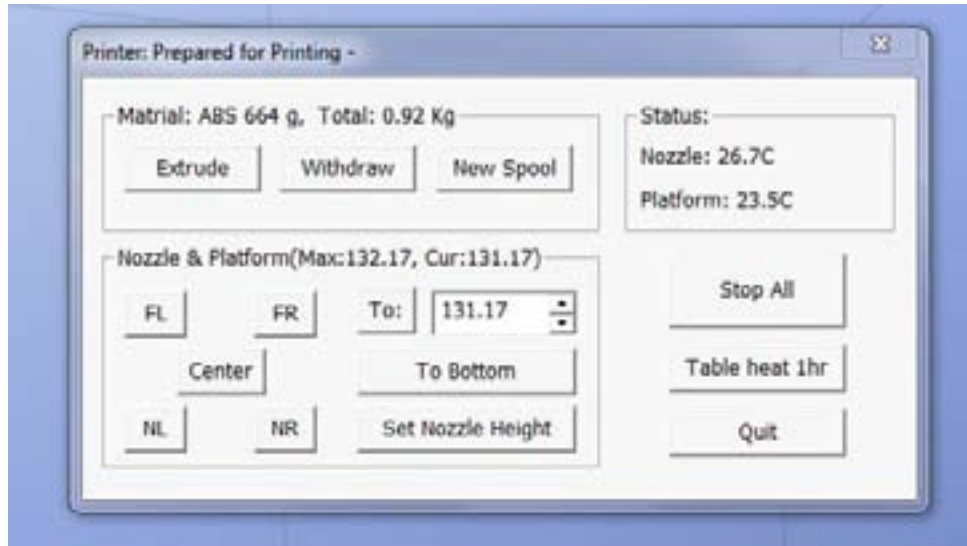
Printer: Prepared for Printing -

Matrial: ABS 664 g, Total: 0.92 Kg

Extrude

Withdraw

New Spool

Status:

Nozzle: 26.7C

Platform: 23.5C

Nozzle & Platform(Max:132.17, Cur:131.17)

FL

FR

To:

131.17

Center

To Bottom

NL

NR

Set Nozzle Height

Stop All

Table heat 1hr

Quit